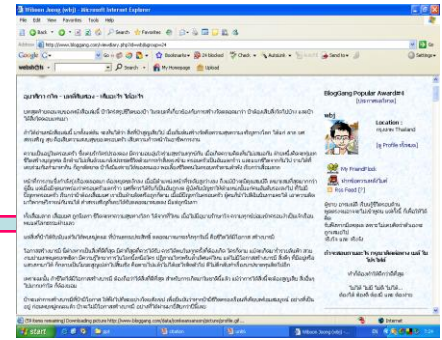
Wilason Jiang (wbj) - Microsoft Internet Explorer

File Edit View Favorites Tools Help

Back Search Favorites

Address http://www.bloggang.com/viewdiary.php?id=wbj&group=24

Go

Google Go Bookmarks 29 blocked Check AutoLink AutoFill Send to Settings

webchin Search My Homepage Upload

BlogGang Popular Award#4

Location :
Thailand

[ ]

My FriendBlock

Rss Feed

Done Internet

start Internet Explorer wbj 7:24